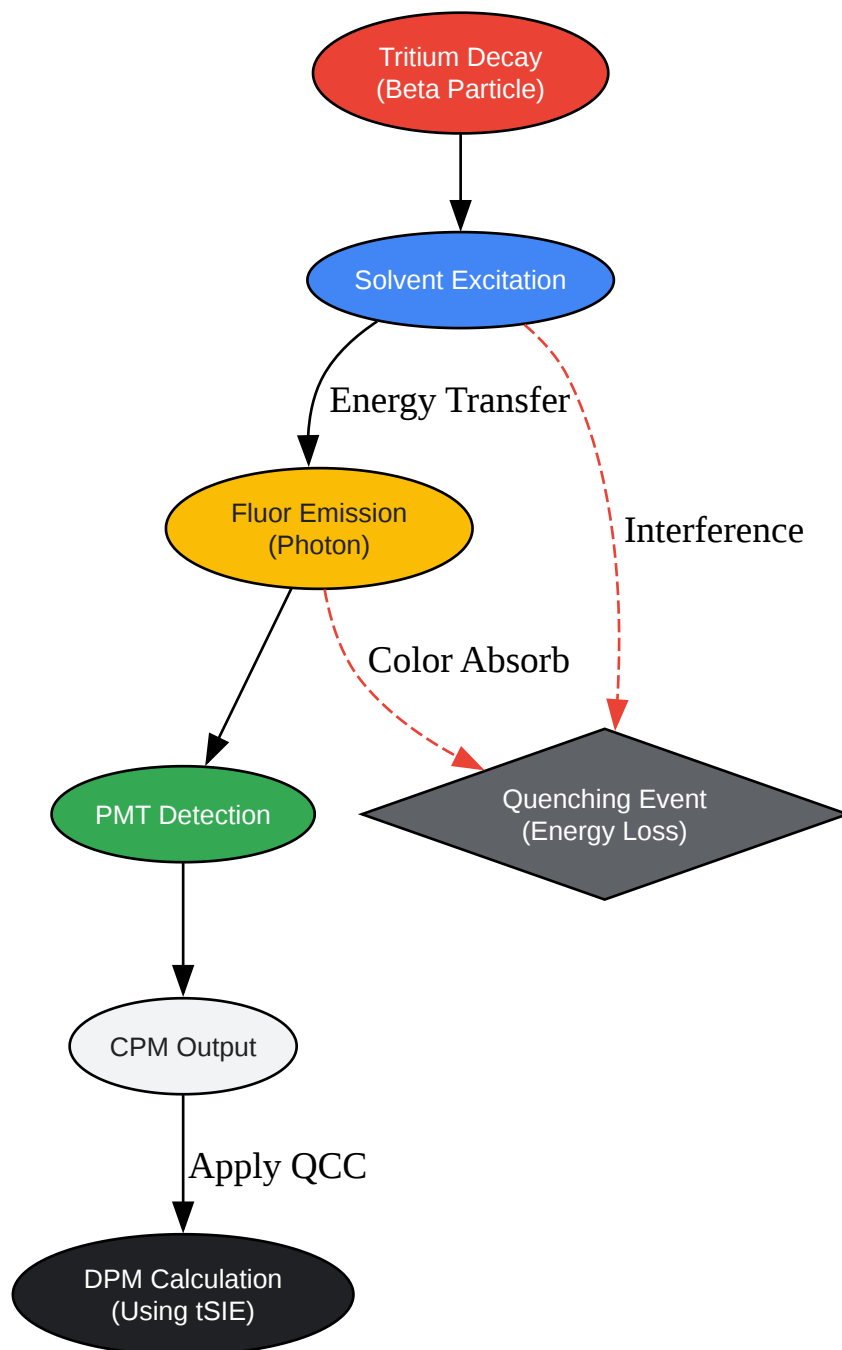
Tritium Decay
(Beta Particle)

Solvent Excitation

Energy Transfer

Interference

Fluor Emission
(Photon)

Color Absorb

PMT Detection

Quenching Event
(Energy Loss)

CPM Output

Apply QCC

DPM Calculation
(Using tSIE)